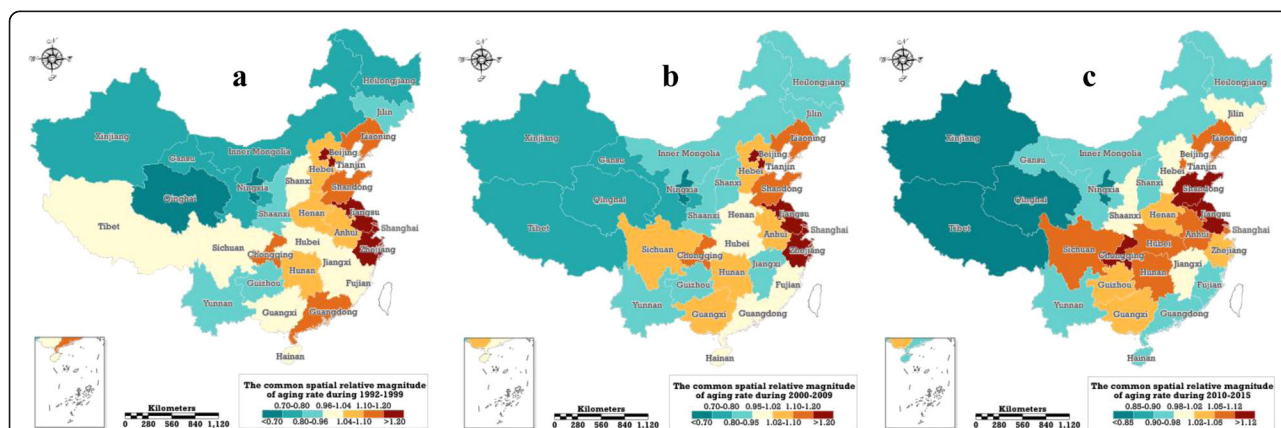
a

Heilongjiang
Jilin
Xinjiang
Liaoning
Gansu
Inner Mongolia
Beijing
Tianjin
Ningxia
Hebei
Qinghai
Shanxi
Shandong
Shaanxi
Henan
Jiangsu
Tibet
Anhui
Shanghai
Sichuan
Hubei
Zhejiang
Chongqing
Hunan
Jiangxi
Guizhou
Fujian
Yunnan
Guangxi
Guangdong
Hainan

Kilometers
0 280 560 840 1,120

The common spatial relative magnitude of aging rate during 1992-1999
0.70-0.80 0.96-1.04 1.10-1.20
<0.70 0.80-0.96 1.04-1.10 >1.20

b

Heilongjiang
Jilin
Xinjiang
Liaoning
Gansu
Inner Mongolia
Beijing
Tianjin
Ningxia
Hebei
Qinghai
Shanxi
Shandong
Shaanxi
Henan
Jiangsu
Tibet
Anhui
Shanghai
Sichuan
Hubei
Zhejiang
Chongqing
Hunan
Jiangxi
Guizhou
Fujian
Yunnan
Guangxi
Guangdong
Hainan

Kilometers
0 280 560 840 1,120

The common spatial relative magnitude of aging rate during 2000-2009
0.70-0.80 0.95-1.02 1.10-1.20
<0.70 0.80-0.95 1.02-1.10 >1.20

c

Heilongjiang
Jilin
Xinjiang
Liaoning
Gansu
Inner Mongolia
Beijing
Tianjin
Ningxia
Hebei
Qinghai
Shanxi
Shandong
Shaanxi
Henan
Jiangsu
Tibet
Anhui
Shanghai
Sichuan
Hubei
Zhejiang
Chongqing
Hunan
Jiangxi
Guizhou
Fujian
Yunnan
Guangxi
Guangdong
Hainan

Kilometers
0 280 560 840 1,120

The common spatial relative magnitude of aging rate during 2010-2015
0.85-0.90 0.98-1.02 1.05-1.12
<0.85 0.90-0.98 1.02-1.05 >1.12